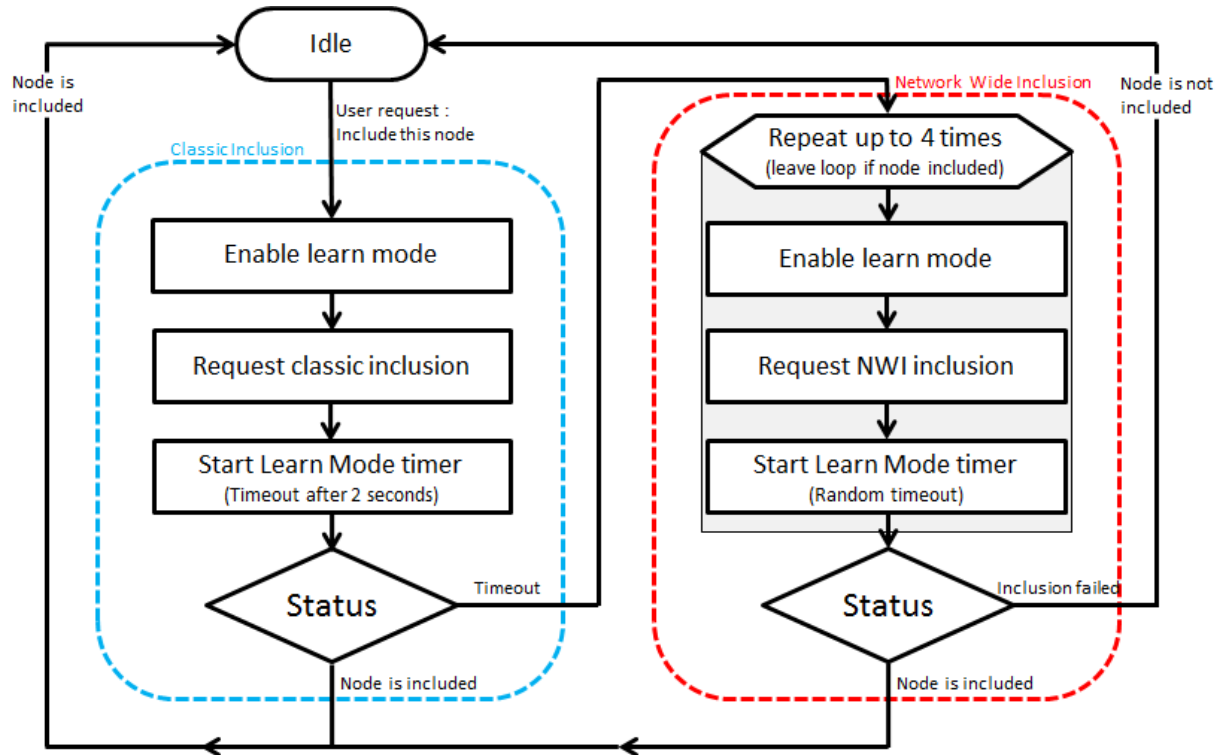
Idle

Node is included

User request : Include this node

Classic Inclusion

Enable learn mode

Request classic inclusion

Start Learn Mode timer
(Timeout after 2 seconds)

Status

Timeout

Node is included

Network Wide Inclusion

Node is not included

Repeat up to 4 times
(leave loop if node included)

Enable learn mode

Request NWI inclusion

Start Learn Mode timer
(Random timeout)

Status

Inclusion failed

Node is included